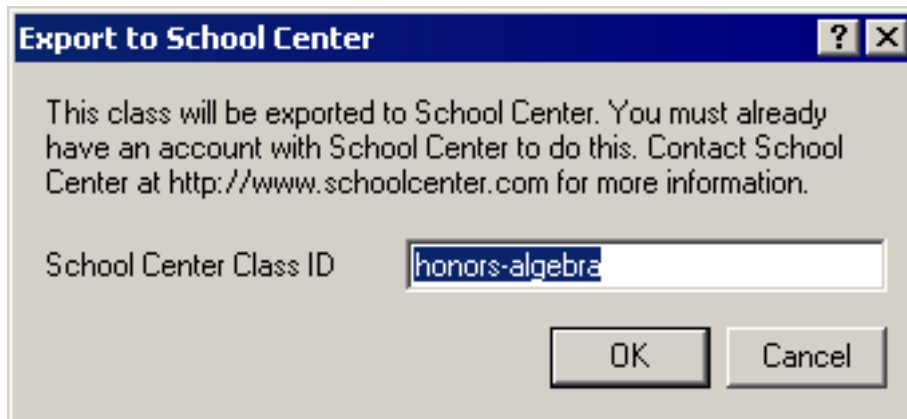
Export to School Center

?

This class will be exported to School Center. You must already have an account with School Center to do this. Contact School Center at http://www.schoolcenter.com for more information.

School Center Class ID

honors-algebra

OK

Cancel